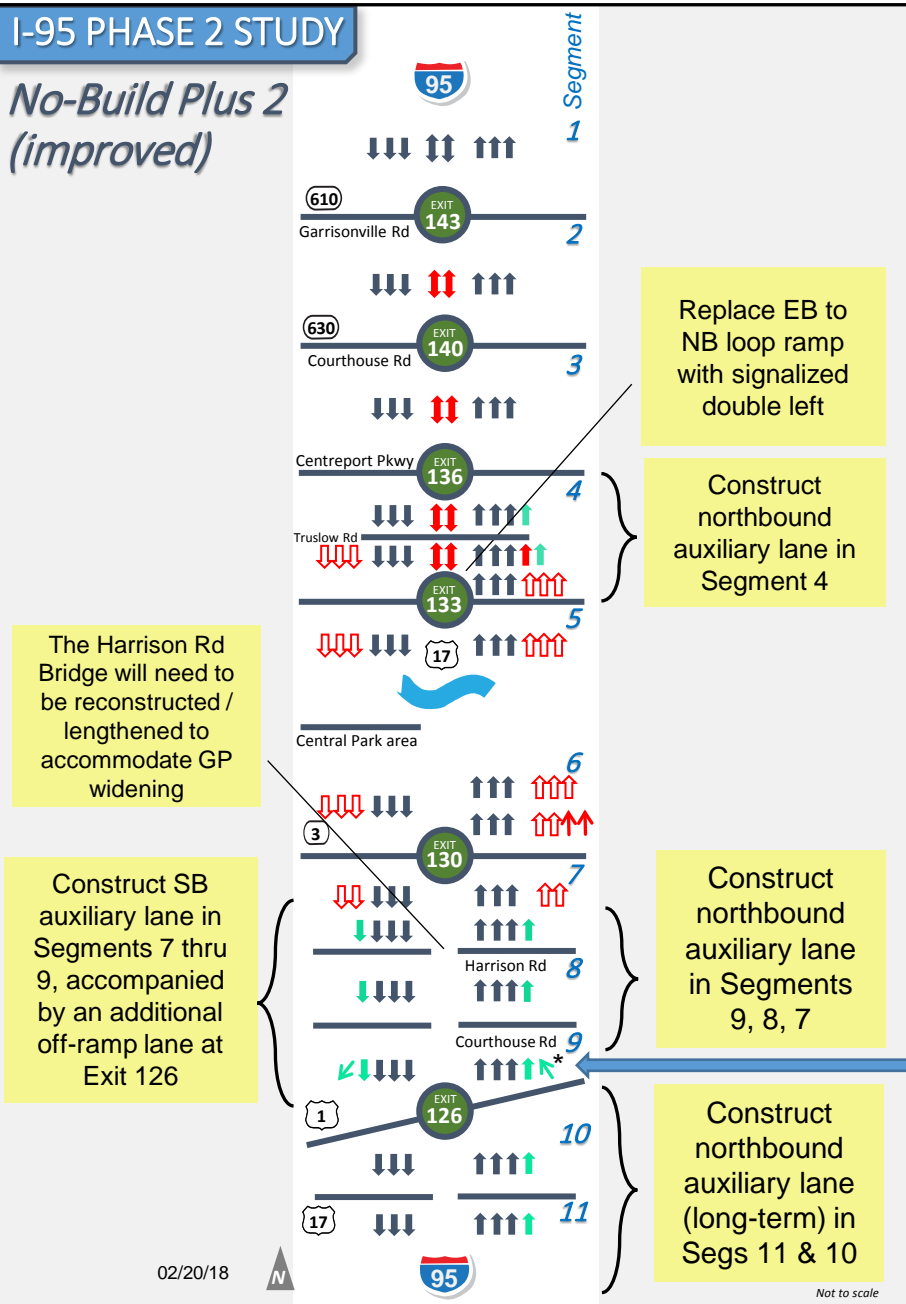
I-95 PHASE 2 STUDY

No-Build Plus 2 (improved)

95

Segment

1

610

EXIT 143

Garrisonville Rd

2

630

EXIT 140

Courthouse Rd

3

Replace EB to NB loop ramp with signalized double left

Centreport Pkwy

EXIT 136

4

Construct northbound auxiliary lane in Segment 4

Truslow Rd

EXIT 133

5

17

The Harrison Rd Bridge will need to be reconstructed / lengthened to accommodate GP widening

Central Park area

6

3

EXIT 130

7

Construct SB auxiliary lane in Segments 7 thru 9, accompanied by an additional off-ramp lane at Exit 126

Construct northbound auxiliary lane in Segments 9, 8, 7

Harrison Rd

8

Courthouse Rd

9

*

1

EXIT 126

10

Construct northbound auxiliary lane (long-term) in Segs 11 & 10

17

11

02/20/18

N

95

Not to scale